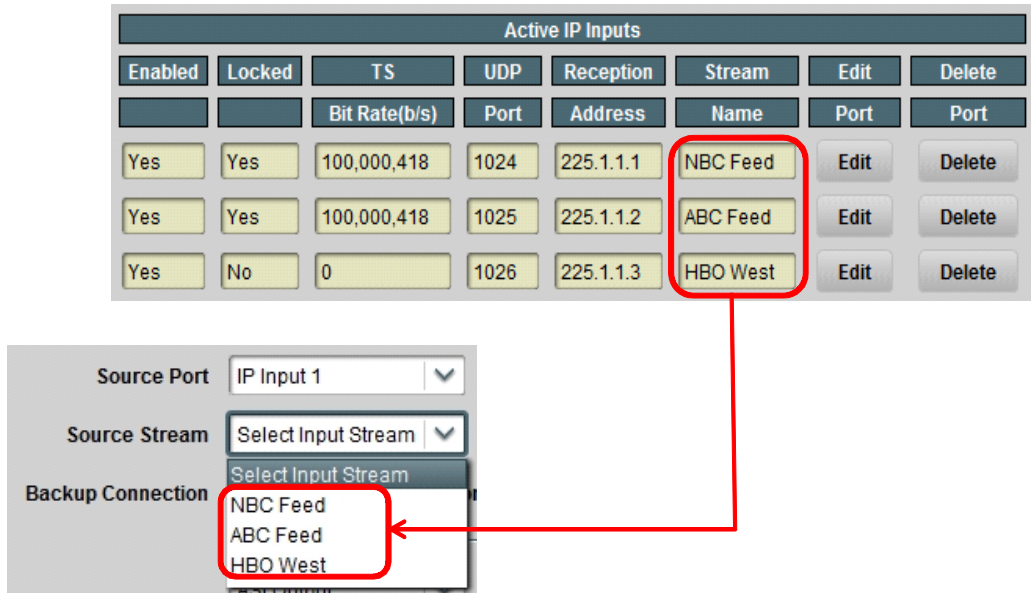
Active IP Inputs

| Enabled | Locked | TS Bit Rate(b/s) | UDP Port | Reception Address | Stream Name | Edit Port | Delete Port |
|---|---|---|---|---|---|---|---|
| Yes | Yes | 100,000,418 | 1024 | 225.1.1.1 | NBC Feed | Edit | Delete |
| Yes | Yes | 100,000,418 | 1025 | 225.1.1.2 | ABC Feed | Edit | Delete |
| Yes | No | 0 | 1026 | 225.1.1.3 | HBO West | Edit | Delete |

Source Port IP Input 1

Source Stream Select Input Stream

Backup Connection

Select Input Stream
NBC Feed
ABC Feed
HBO West